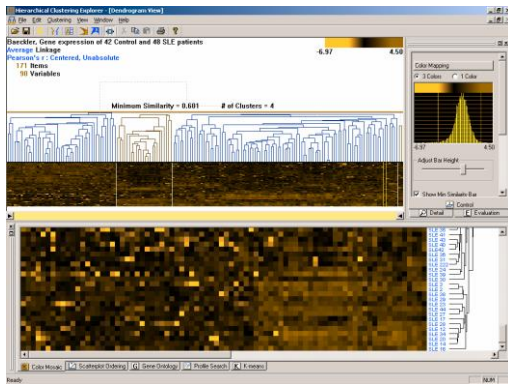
Hierarchical Clustering Explorer - [Dendrogram View]
File Edit Clustering View Window Help
Baechler, Gene expression of 42 Control and 48 SLE patients
Average Linkage
Pearson's r : Centered, Unabsolute
171 Items
90 Variables
-6.97
4.50
Minimum Similarity = 0.601
# of Clusters = 4
Color Mapping
3 Colors
1 Color
-6.97
4.50
Adjust Bar Height
Show Min Similarity Bar
Control
Detail
Evaluation
SLE 38
SLE 40
SLE 32
SLE 48
SLE 45
SLE 31
SLE 22
SLE 24
SLE 25
SLE 18
SLE 2
SLE 28
SLE 19
SLE 26
SLE 9
SLE 12
SLE 11
SLE 6
SLE 27
SLE 16
SLE 33
SLE 29
SLE 30
SLE 34
SLE 37
SLE 14
SLE 15
Color Mosaic
Scatterplot Ordering
Gene Ontology
Profile Search
K-means
Ready
NUM